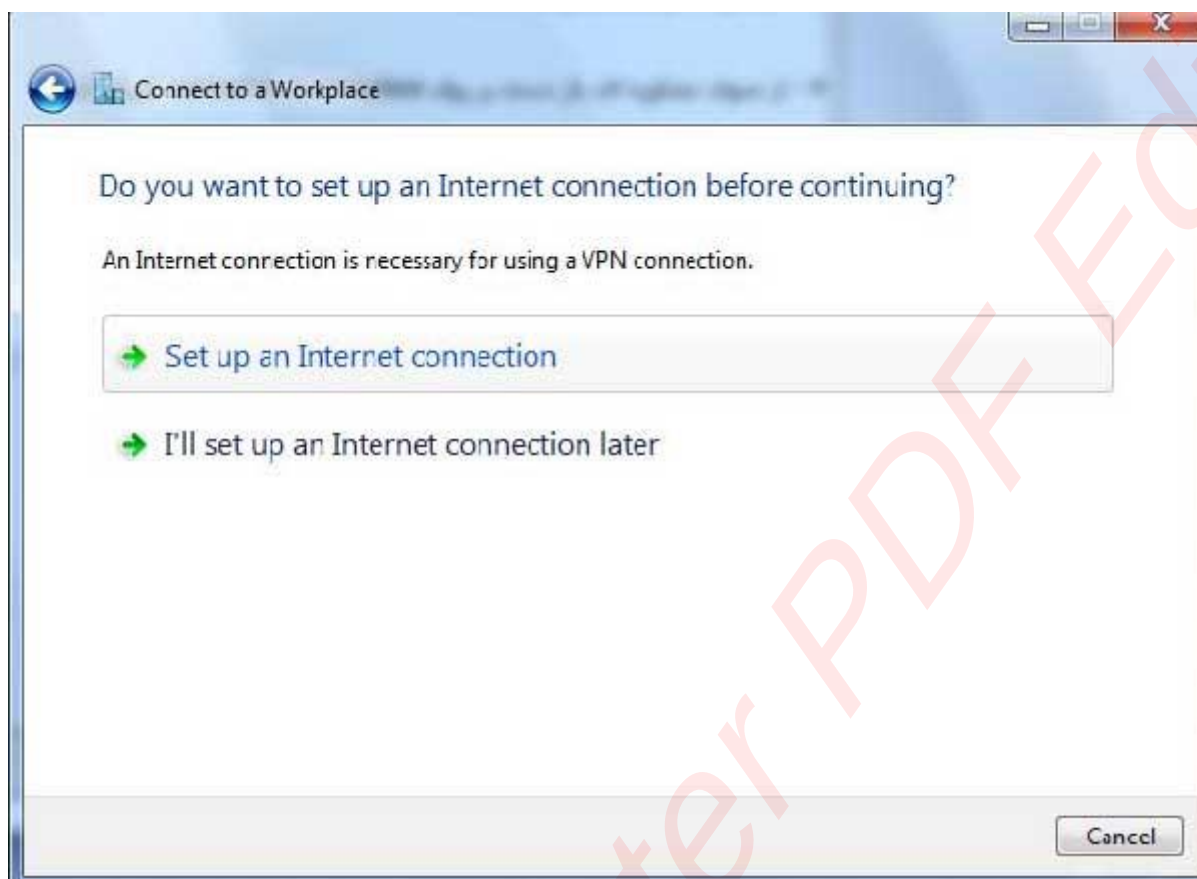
Connect to a Workplace

Do you want to set up an Internet connection before continuing?

An Internet connection is necessary for using a VPN connection.

Set up an Internet connection

I'll set up an Internet connection later

Cancel

ter PDF Ed